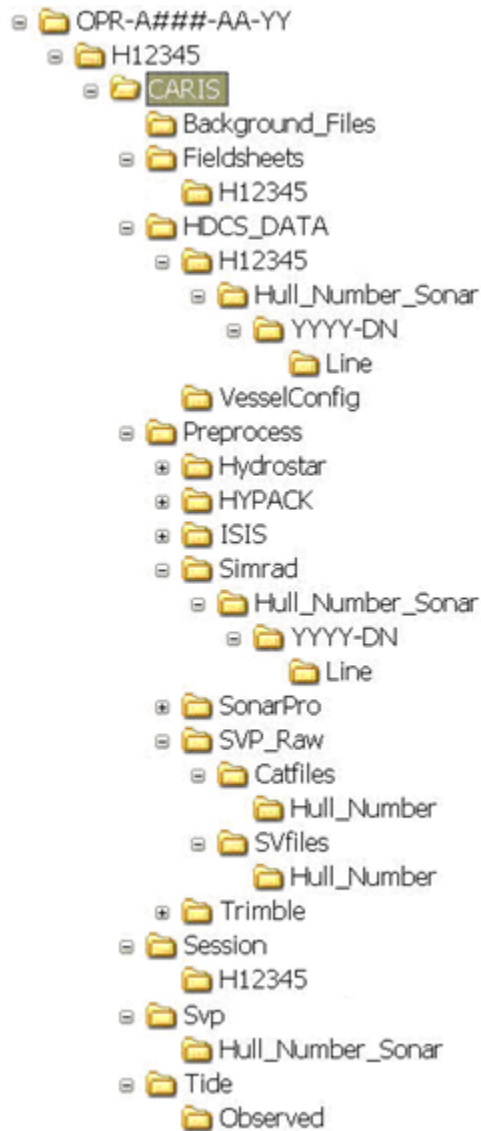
OPR-A###-AA-YY
H12345
CARIS
Background_Files
Fieldsheets
H12345
HDCS_DATA
H12345
Hull_Number_Sonar
YYYY-DN
Line
VesselConfig
Preprocess
Hydrostar
HYPACK
ISIS
Simrad
Hull_Number_Sonar
YYYY-DN
Line
SonarPro
SVP_Raw
Catfiles
Hull_Number
SVfiles
Hull_Number
Trimble
Session
H12345
Svp
Hull_Number_Sonar
Tide
Observed